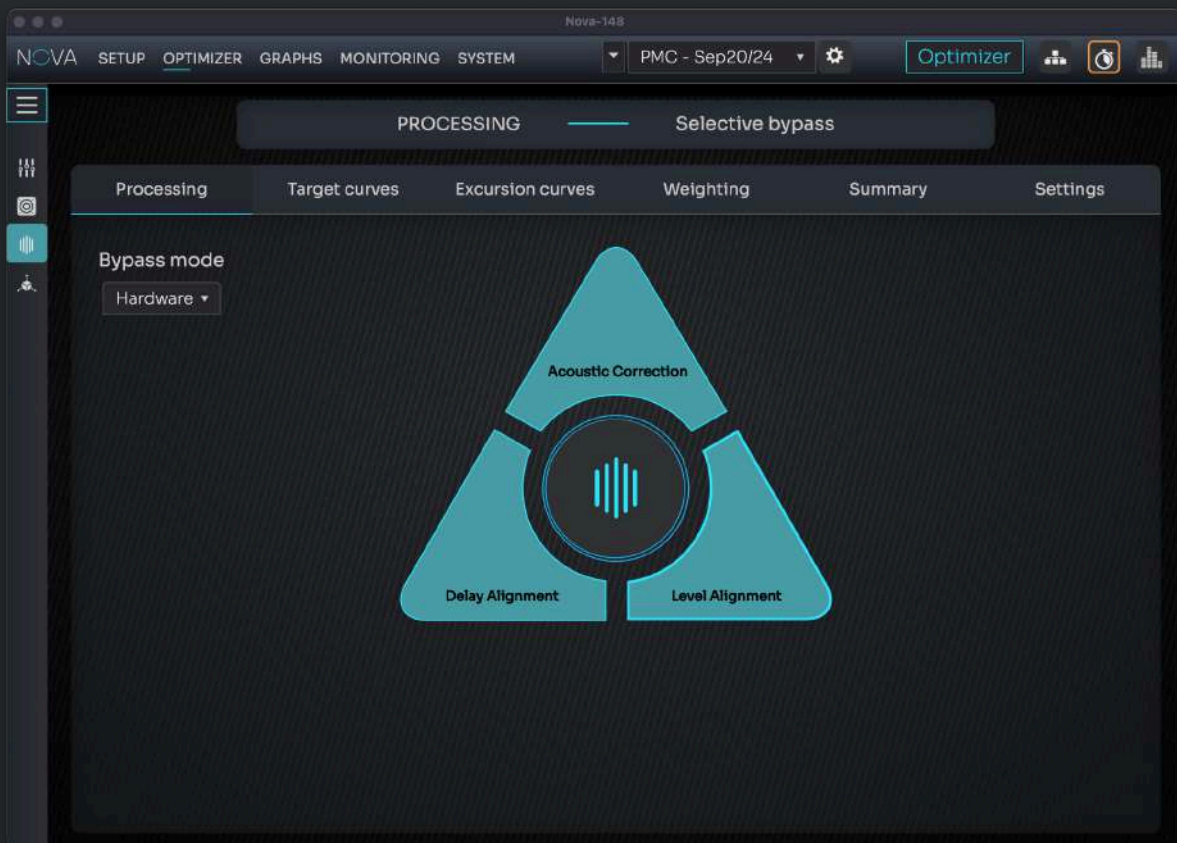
Nova-148

NOVA SETUP OPTIMIZER GRAPHS MONITORING SYSTEM

PMC - Sep20/24

Optimizer

PROCESSING Selective bypass

Processing Target curves Excursion curves Weighting Summary Settings

Bypass mode

Hardware

Acoustic Correction

Delay Alignment

Level Alignment